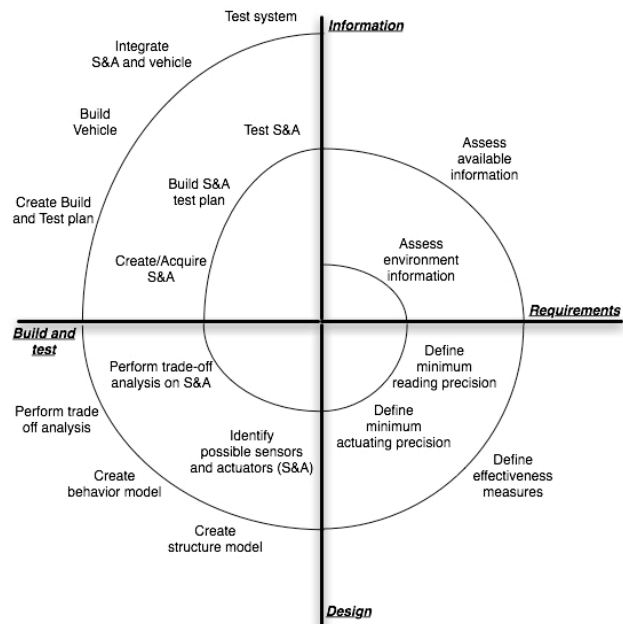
Test system

Information

Integrate S&A and vehicle

Build Vehicle

Test S&A

Assess available information

Create Build and Test plan

Build S&A test plan

Assess environment information

Create/Acquire S&A

Requirements

Build and test

Perform trade-off analysis on S&A

Define minimum reading precision

Perform trade off analysis

Define minimum actuating precision

Identify possible sensors and actuators (S&A)

Create behavior model

Define effectiveness measures

Create structure model

Design